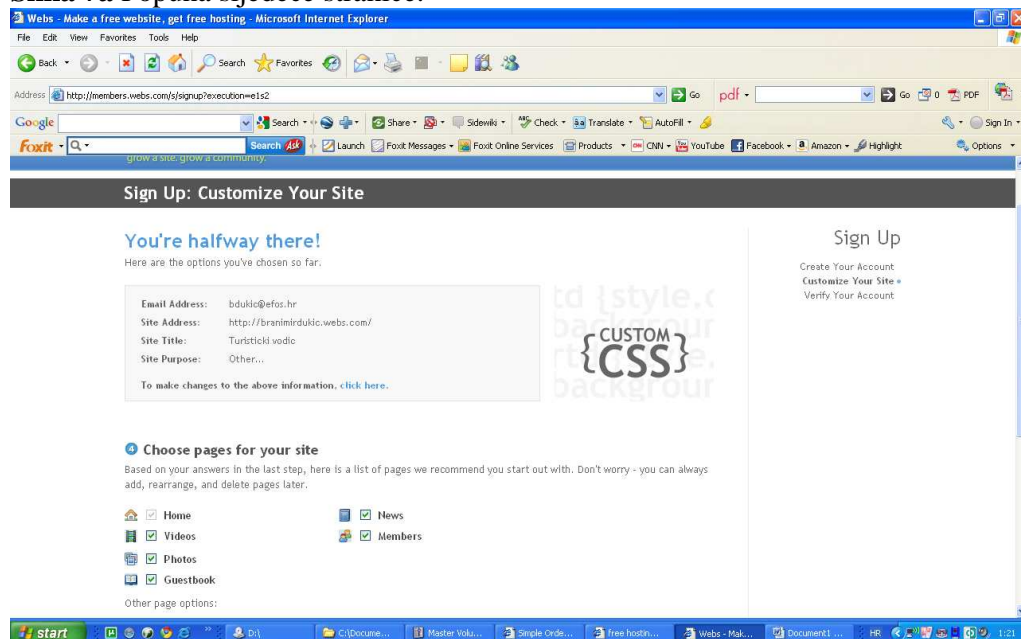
Slika 4. Popuna sljedeće stranice.

Webs - Make a free website, get free hosting - Microsoft Internet Explorer

File Edit View Favorites Tools Help

Back Search Favorites

Address http://members.webs.com/s/signup?execution=e1s2 Go pdf Go 0 PDF

Google Search Share Sidewiki Check Translate AutoFill Sign In

Foxit Search Ask Launch Foxit Messages Foxit Online Services Products CNN YouTube Facebook Amazon Highlight Options

grow a site. grow a community.

Sign Up: Customize Your Site

You're halfway there!

Here are the options you've chosen so far.

Email Address: bdukic@efos.hr
Site Address: http://branimirdukic.webs.com/
Site Title: Turisticki vodic
Site Purpose: Other...

To make changes to the above information, click here.

td {style.
backgrou
CUSTOM
{CSS}
backgrou

Sign Up

Create Your Account
Customize Your Site
Verify Your Account

Choose pages for your site

Based on your answers in the last step, here is a list of pages we recommend you start out with. Don't worry - you can always add, rearrange, and delete pages later.

Home
Videos
Photos
Guestbook
News
Members

Other page options:

start D:\ C:\Docume... Master Volu... Simple Orde... free hostin... Webs - Mak... Document1 ... HR 1:21